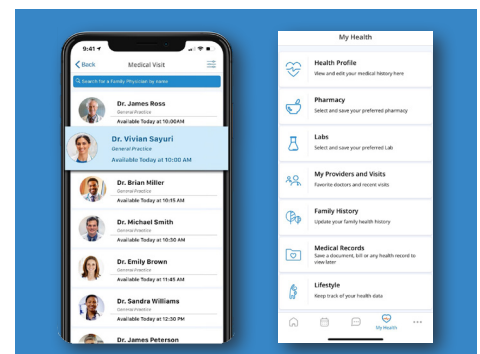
9:41
Back
Medical Visit
Search for a Family Physician by name

Dr. James Ross
General Practice
Available Today at 10:00AM

Dr. Vivian Sayuri
General Practice
Available Today at 10:00 AM

Dr. Brian Miller
General Practice
Available Today at 10:15 AM

Dr. Michael Smith
General Practice
Available Today at 10:50 AM

Dr. Emily Brown
General Practice
Available Today at 11:45 AM

Dr. Sandra Williams
General Practice
Available Today at 12:30 PM

Dr. James Peterson

My Health

Health Profile
View and edit your medical history here

Pharmacy
Select and save your preferred pharmacy

Labs
Select and save your preferred Lab

My Providers and Visits
Favorite doctors and recent visits

Family History
Update your family health history

Medical Records
Save a document, bill or any health record to view later

Lifestyle
Keep track of your health data

My Health